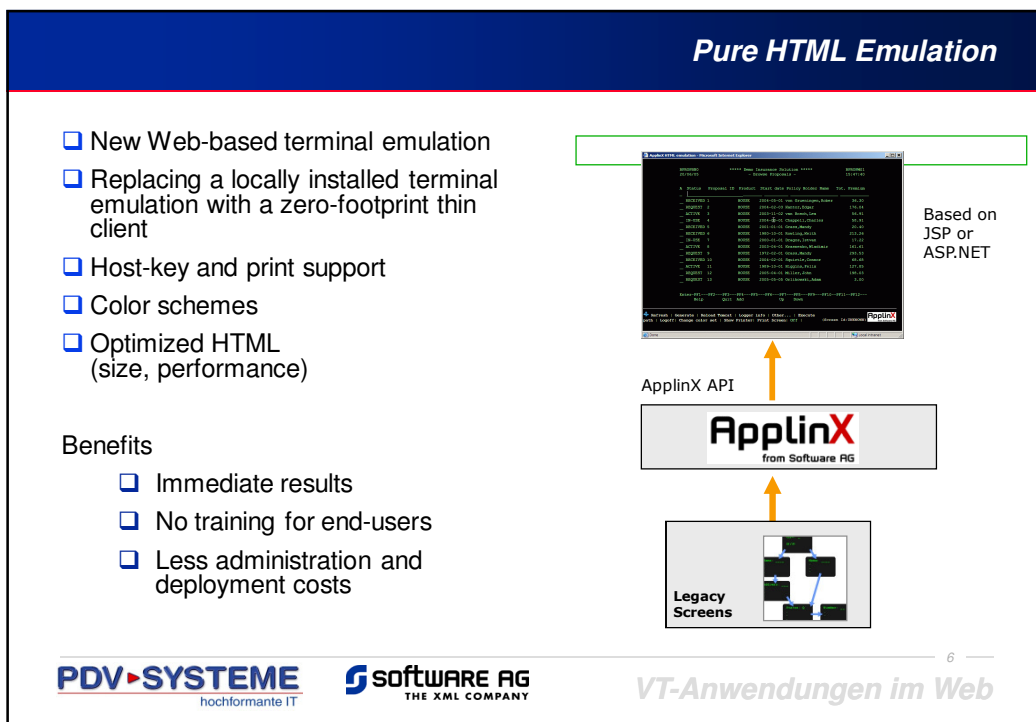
Pure HTML Emulation

New Web-based terminal emulation

Replacing a locally installed terminal emulation with a zero-footprint thin client

Host-key and print support

Color schemes

Optimized HTML (size, performance)

Benefits

Immediate results

No training for end-users

Less administration and deployment costs

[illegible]

Based on JSP or ASP.NET

ApplinX API

ApplinX
from Software AG

Legacy Screens

PDV-SYSTEME
hochformante IT

SOFTWARE AG
THE XML COMPANY

6

VT-Anwendungen im Web